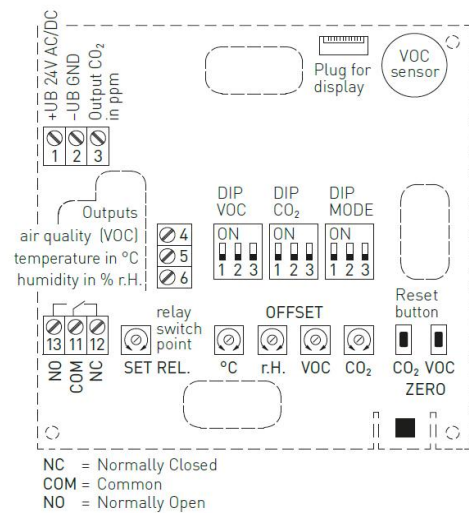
+UB 24V AC/DC
–UB GND
Output $CO_2$ in ppm

1 2 3

Plug for display

VOC sensor

Outputs
air quality (VOC)
temperature in °C
humidity in % r.H.

4
5
6

DIP VOC
ON
1 2 3

DIP $CO_2$
ON
1 2 3

DIP MODE
ON
1 2 3

Reset button

13 11 12
NO COM NC

relay switch point
SET REL.

OFFSET
°C r.H. VOC $CO_2$

$CO_2$ VOC
ZERO

NC = Normally Closed
COM = Common
NO = Normally Open